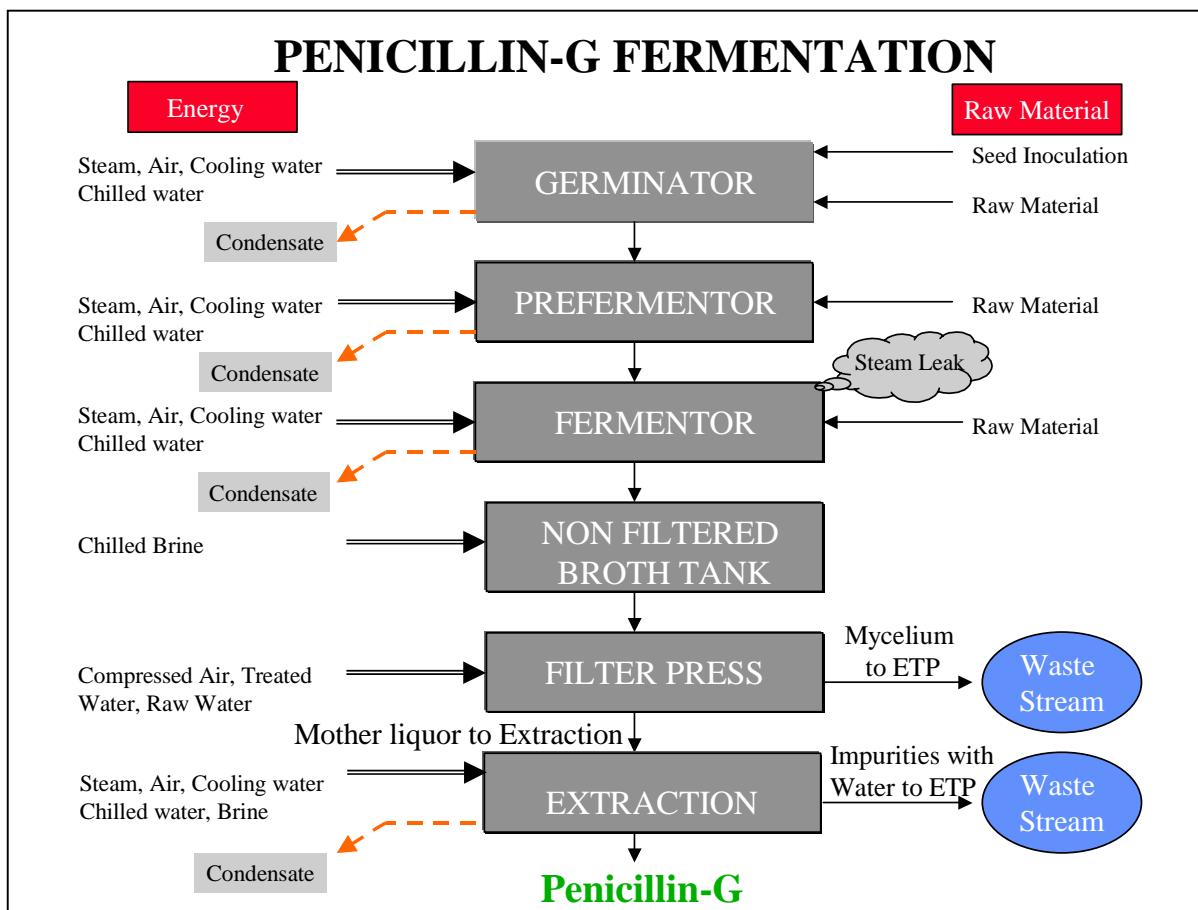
PENICILLIN-G FERMENTATION

Energy

Raw Material

Steam, Air, Cooling water Chilled water

GERMINATOR

Seed Inoculation

Raw Material

Condensate

Steam, Air, Cooling water Chilled water

PREFERMENTOR

Raw Material

Condensate

Steam Leak

Steam, Air, Cooling water Chilled water

FERMENTOR

Raw Material

Condensate

Chilled Brine

NON FILTERED BROTH TANK

Compressed Air, Treated Water, Raw Water

FILTER PRESS

Mycelium to ETP

Waste Stream

Mother liquor to Extraction

Steam, Air, Cooling water Chilled water, Brine

EXTRACTION

Impurities with Water to ETP

Waste Stream

Condensate

Penicillin-G